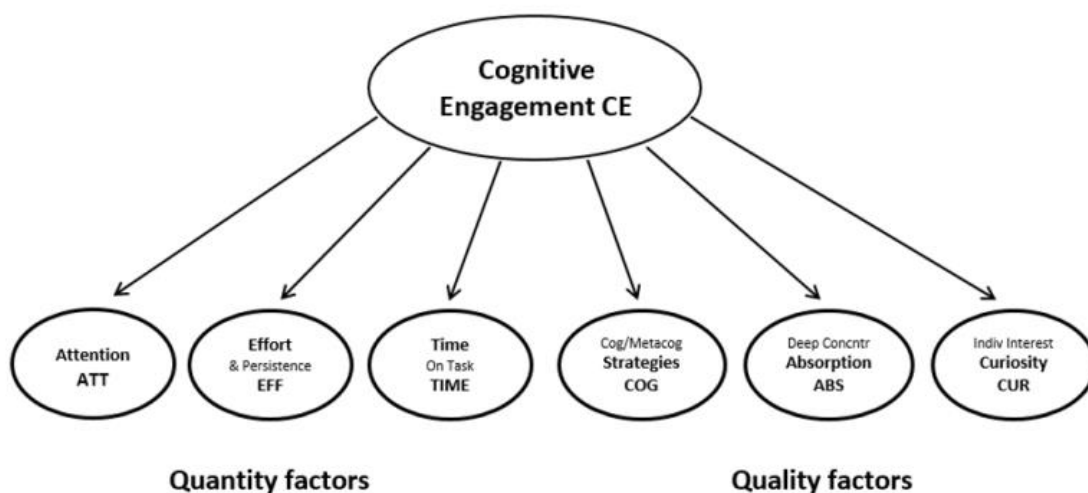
Cognitive Engagement CE

Attention
ATT

Effort
& Persistence
EFF

Time
On Task
TIME

Cog/Metacog
Strategies
COG

Deep Concntr
Absorption
ABS

Indiv Interest
Curiosity
CUR

Quantity factors

Quality factors